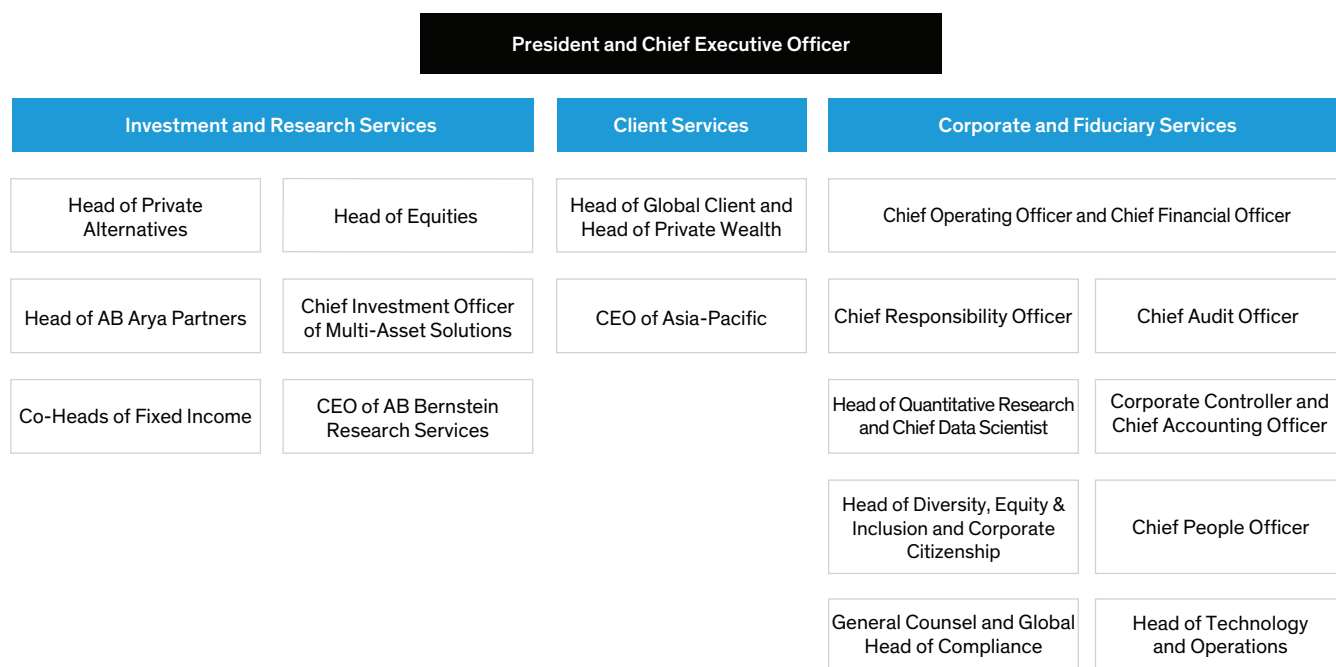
President and Chief Executive Officer

Investment and Research Services

Head of Private Alternatives

Head of Equities

Head of AB Arya Partners

Chief Investment Officer of Multi-Asset Solutions

Co-Heads of Fixed Income

CEO of AB Bernstein Research Services

Client Services

Head of Global Client and Head of Private Wealth

CEO of Asia-Pacific

Corporate and Fiduciary Services

Chief Operating Officer and Chief Financial Officer

Chief Responsibility Officer

Chief Audit Officer

Head of Quantitative Research and Chief Data Scientist

Corporate Controller and Chief Accounting Officer

Head of Diversity, Equity & Inclusion and Corporate Citizenship

Chief People Officer

General Counsel and Global Head of Compliance

Head of Technology and Operations